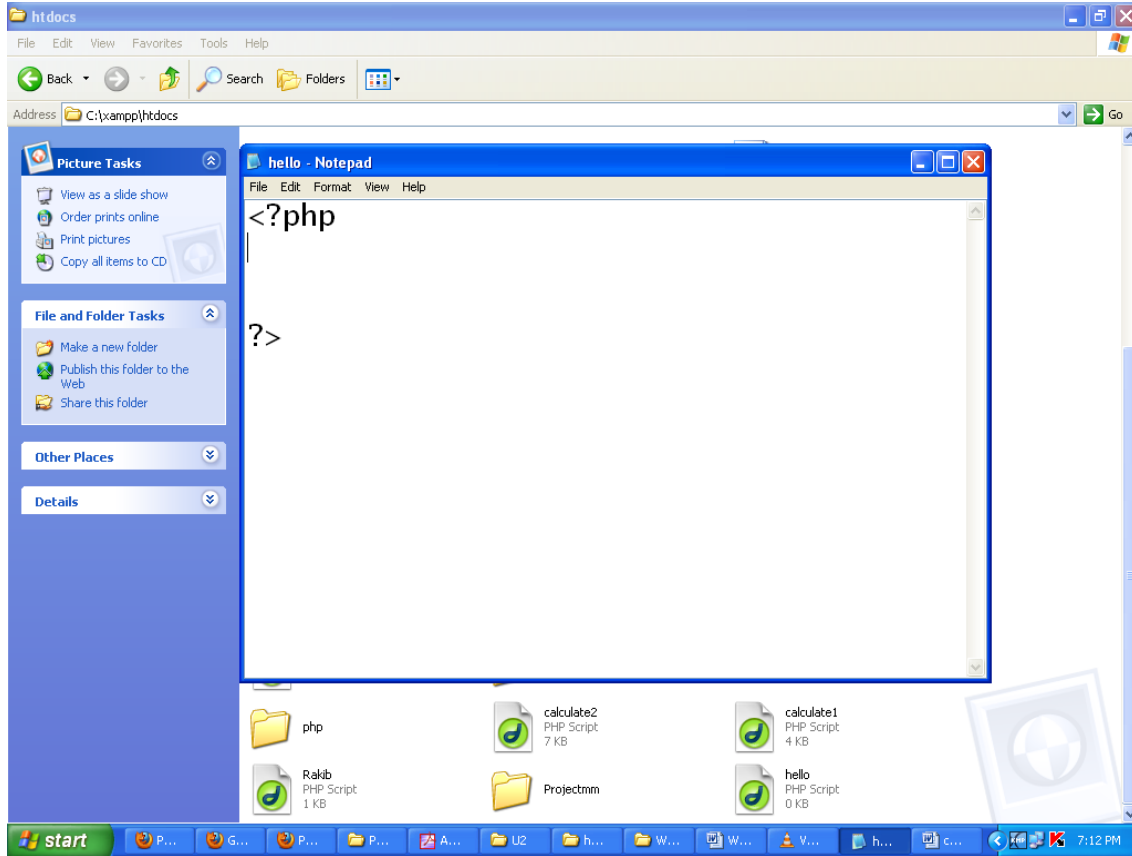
htdocs

File Edit View Favorites Tools Help

Back Search Folders

Address C:\xampp\htdocs Go

Picture Tasks

View as a slide show
Order prints online
Print pictures
Copy all items to CD

File and Folder Tasks

Make a new folder
Publish this folder to the Web
Share this folder

Other Places

Details

hello - Notepad

File Edit Format View Help

<?php

?>

php

calculate2
PHP Script
7 KB

calculate1
PHP Script
4 KB

Rakib
PHP Script
1 KB

Projectmm

hello
PHP Script
0 KB

start P... G... P... P... A... U2 h... W... W... V... h... c... 7:12 PM